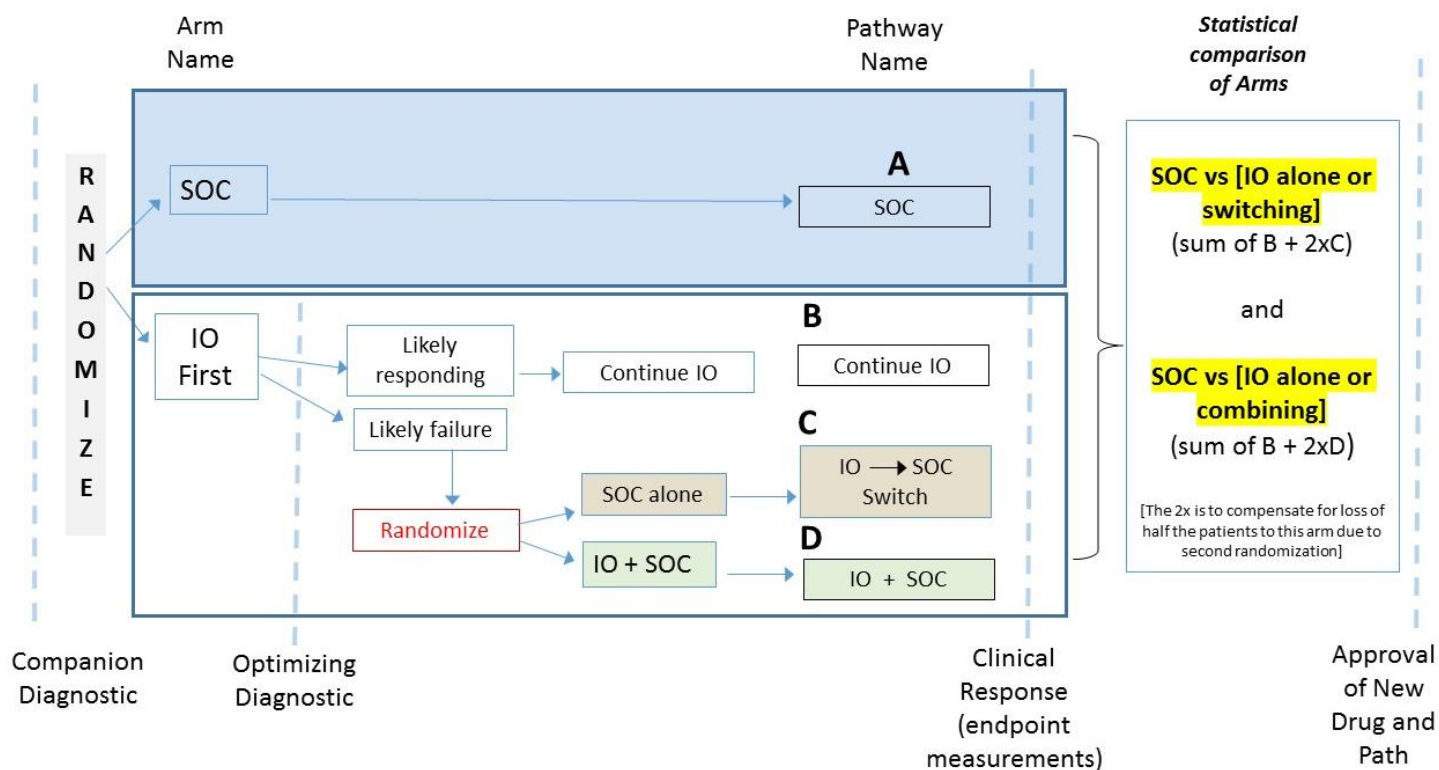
Arm Name

Pathway Name

Statistical comparison of Arms

R A N D O M I Z E

SOC

A

SOC

IO First

Likely responding

Continue IO

B

Continue IO

Likely failure

C

Randomize

SOC alone

IO ⟶ SOC Switch

D

IO + SOC

IO + SOC

SOC vs [IO alone or switching]
(sum of B + 2xC)

and

SOC vs [IO alone or combining]
(sum of B + 2xD)

[The 2x is to compensate for loss of half the patients to this arm due to second randomization]

Companion Diagnostic

Optimizing Diagnostic

Clinical Response (endpoint measurements)

Approval of New Drug and Path